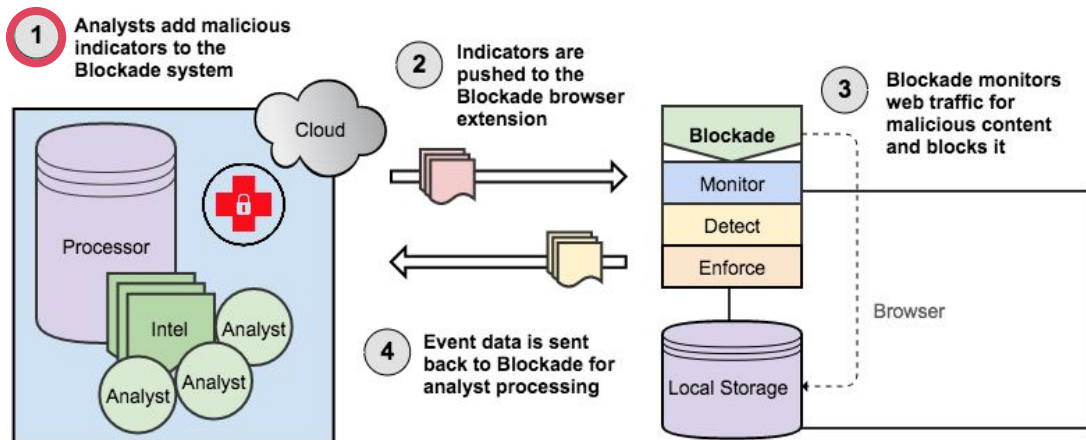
1 Analysts add malicious indicators to the Blockade system

Cloud

Processor

Intel

Analyst

Analyst

Analyst

2 Indicators are pushed to the Blockade browser extension

4 Event data is sent back to Blockade for analyst processing

Blockade

Monitor

Detect

Enforce

Local Storage

3 Blockade monitors web traffic for malicious content and blocks it

Browser